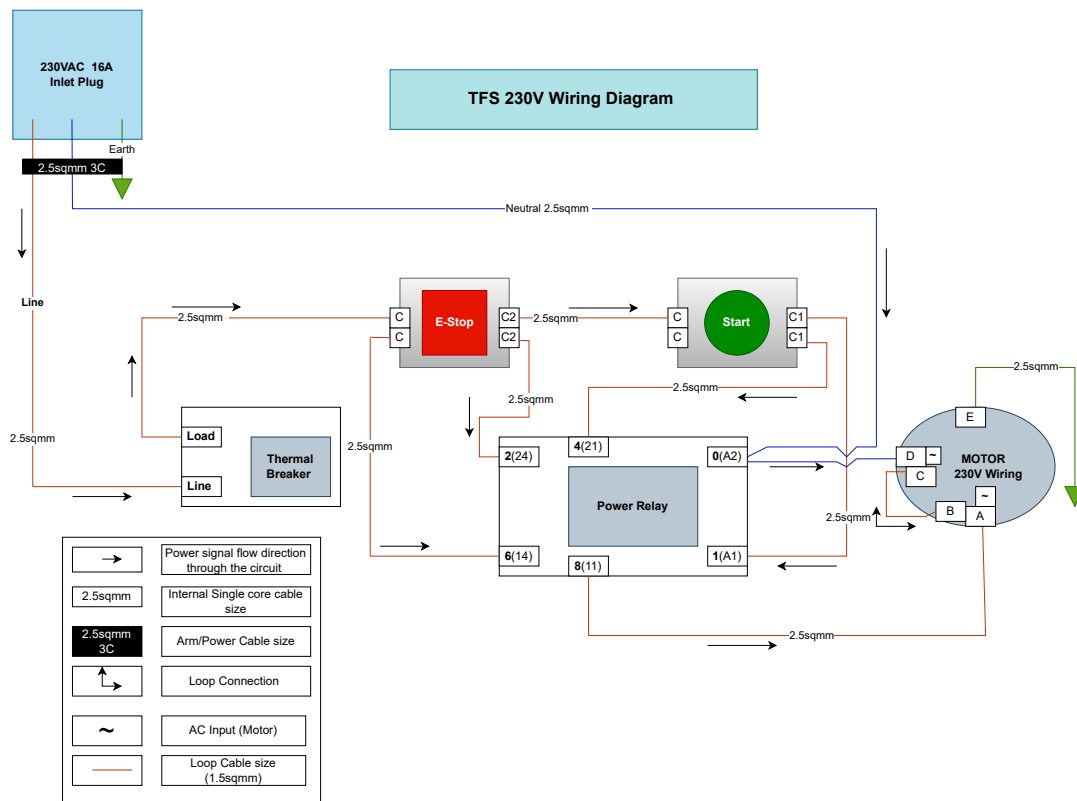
230VAC 16A
Inlet Plug

TFS 230V Wiring Diagram

Earth
2.5sqmm 3C

Neutral 2.5sqmm

Line

2.5sqmm
C
C
E-Stop
C2
C2
2.5sqmm
C
C
Start
C1
C1

2.5sqmm
2.5sqmm

2.5sqmm
Load
Line
Thermal Breaker

2.5sqmm

2(24)
4(21)
0(A2)
Power Relay
6(14)
8(11)
1(A1)

2.5sqmm
E
MOTOR
230V Wiring
D
~
C
~
B
A
2.5sqmm

2.5sqmm

| | |
|---|---|
| → | Power signal flow direction through the circuit |
| 2.5sqmm | Internal Single core cable size |
| 2.5sqmm 3C | Arm/Power Cable size |
| | Loop Connection |
| ~ | AC Input (Motor) |
| | Loop Cable size (1.5sqmm) |